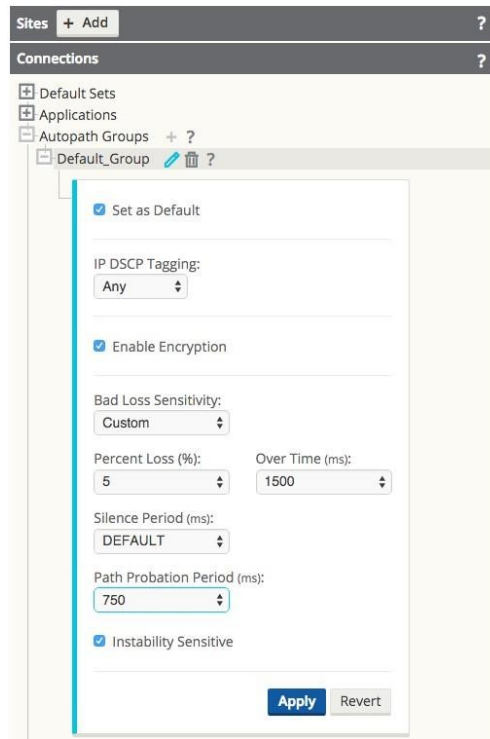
Sites + Add ?

Connections ?

Default Sets
Applications
Autopath Groups + ?
Default_Group ?

Set as Default

IP DSCP Tagging:
Any

Enable Encryption

Bad Loss Sensitivity:
Custom

Percent Loss (%):
5

Over Time (ms):
1500

Silence Period (ms):
DEFAULT

Path Probation Period (ms):
750

Instability Sensitive

Apply Revert